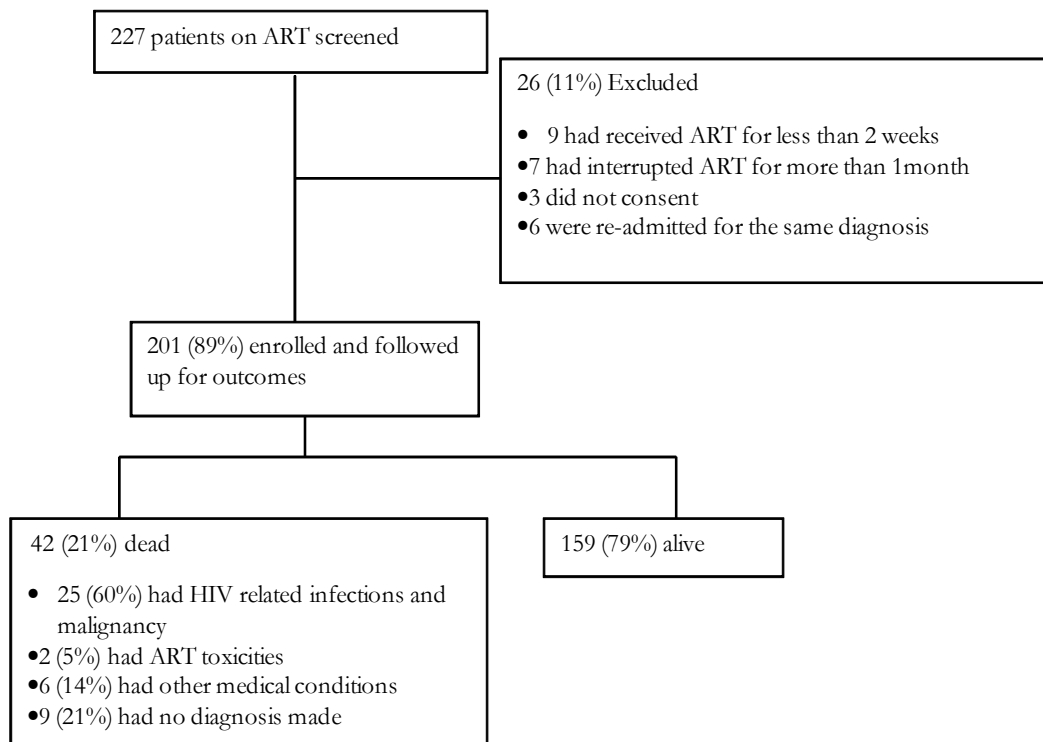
227 patients on ART screened

26 (11%) Excluded

- 9 had received ART for less than 2 weeks
- 7 had interrupted ART for more than 1month
- 3 did not consent
- 6 were re-admitted for the same diagnosis

201 (89%) enrolled and followed up for outcomes

42 (21%) dead

- 25 (60%) had HIV related infections and malignancy
- 2 (5%) had ART toxicities
- 6 (14%) had other medical conditions
- 9 (21%) had no diagnosis made

159 (79%) alive